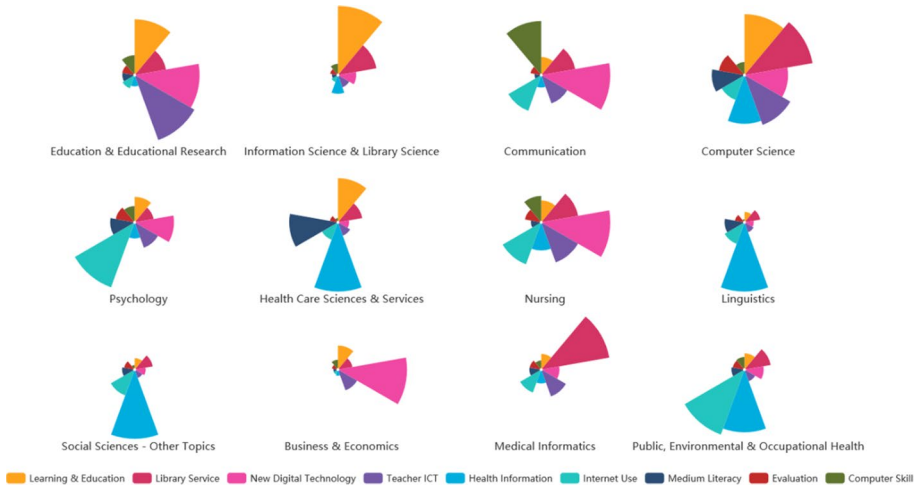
Education & Educational Research
Information Science & Library Science
Communication
Computer Science

Psychology
Health Care Sciences & Services
Nursing
Linguistics

Social Sciences - Other Topics
Business & Economics
Medical Informatics
Public, Environmental & Occupational Health

Learning & Education
Library Service
New Digital Technology
Teacher ICT
Health Information
Internet Use
Medium Literacy
Evaluation
Computer Skill